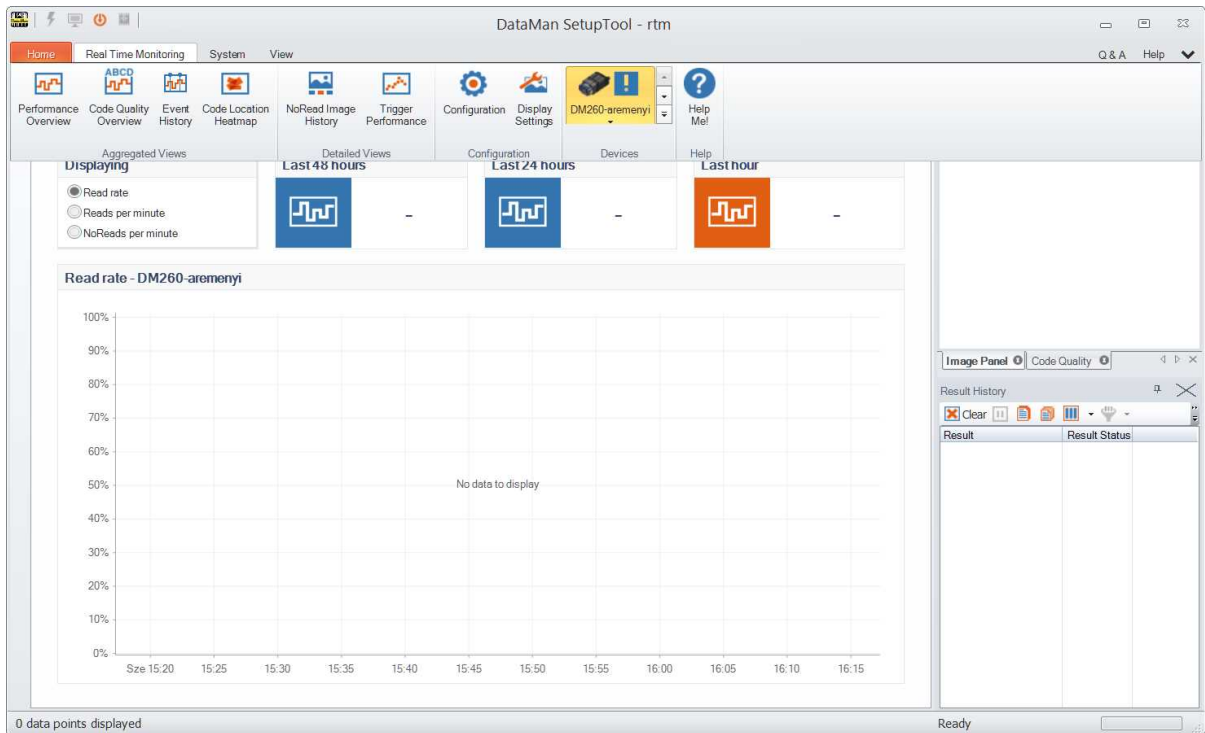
DataMan SetupTool - rtm

Home Real Time Monitoring System View Q&A Help

Performance Overview Code Quality Overview Event History Code Location Heatmap NoRead Image History Trigger Performance Configuration Display Settings DM260-aremenyi Help Me!

Aggregated Views Detailed Views Configuration Devices Help

Displaying
Read rate
Reads per minute
NoReads per minute

Last 48 hours -
Last 24 hours -
Last hour -

Read rate - DM260-aremenyi

100%
90%
80%
70%
60%
50%
40%
30%
20%
10%
0%

No data to display

Sze 15:20 15:25 15:30 15:35 15:40 15:45 15:50 15:55 16:00 16:05 16:10 16:15

Image Panel Code Quality

Result History

Clear

| Result | Result Status |
|---|---|

0 data points displayed

Ready